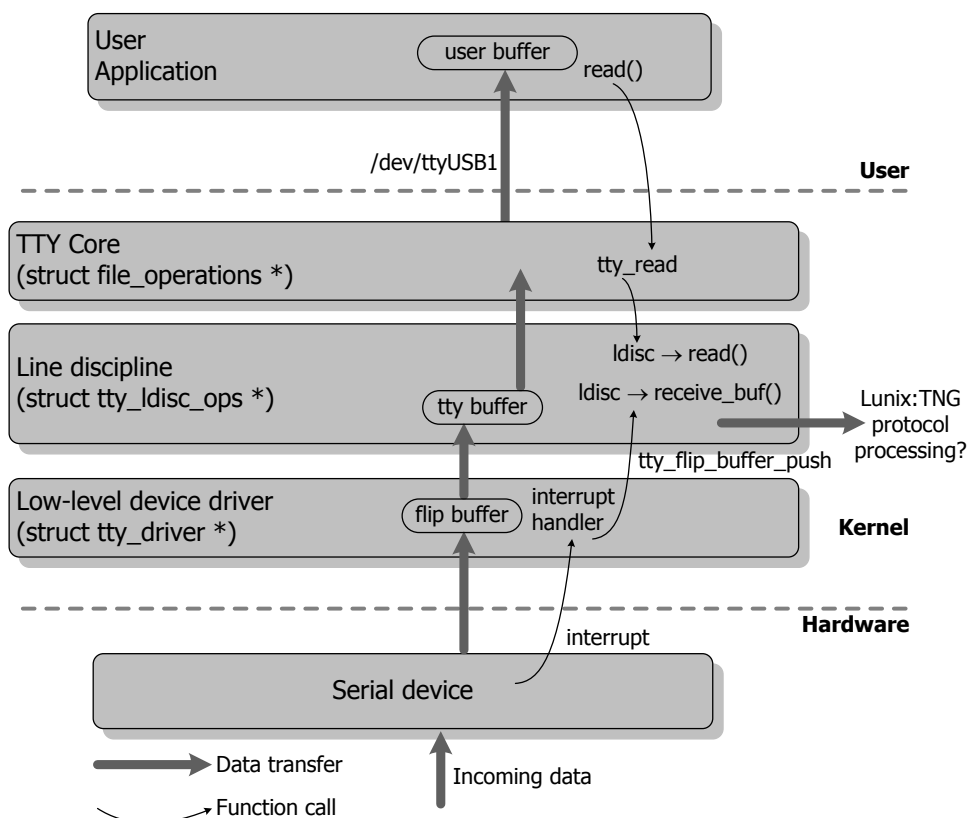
User Application

user buffer

read()

/dev/ttyUSB1

User

TTY Core
(struct file_operations *)

tty_read

Line discipline
(struct tty_ldisc_ops *)

ldisc $\rightarrow$ read()

ldisc $\rightarrow$ receive_buf()

tty buffer

Lunix:TNG protocol processing?

tty_flip_buffer_push

Low-level device driver
(struct tty_driver *)

flip buffer

interrupt handler

Kernel

Hardware

interrupt

Serial device

Data transfer

Incoming data

Function call